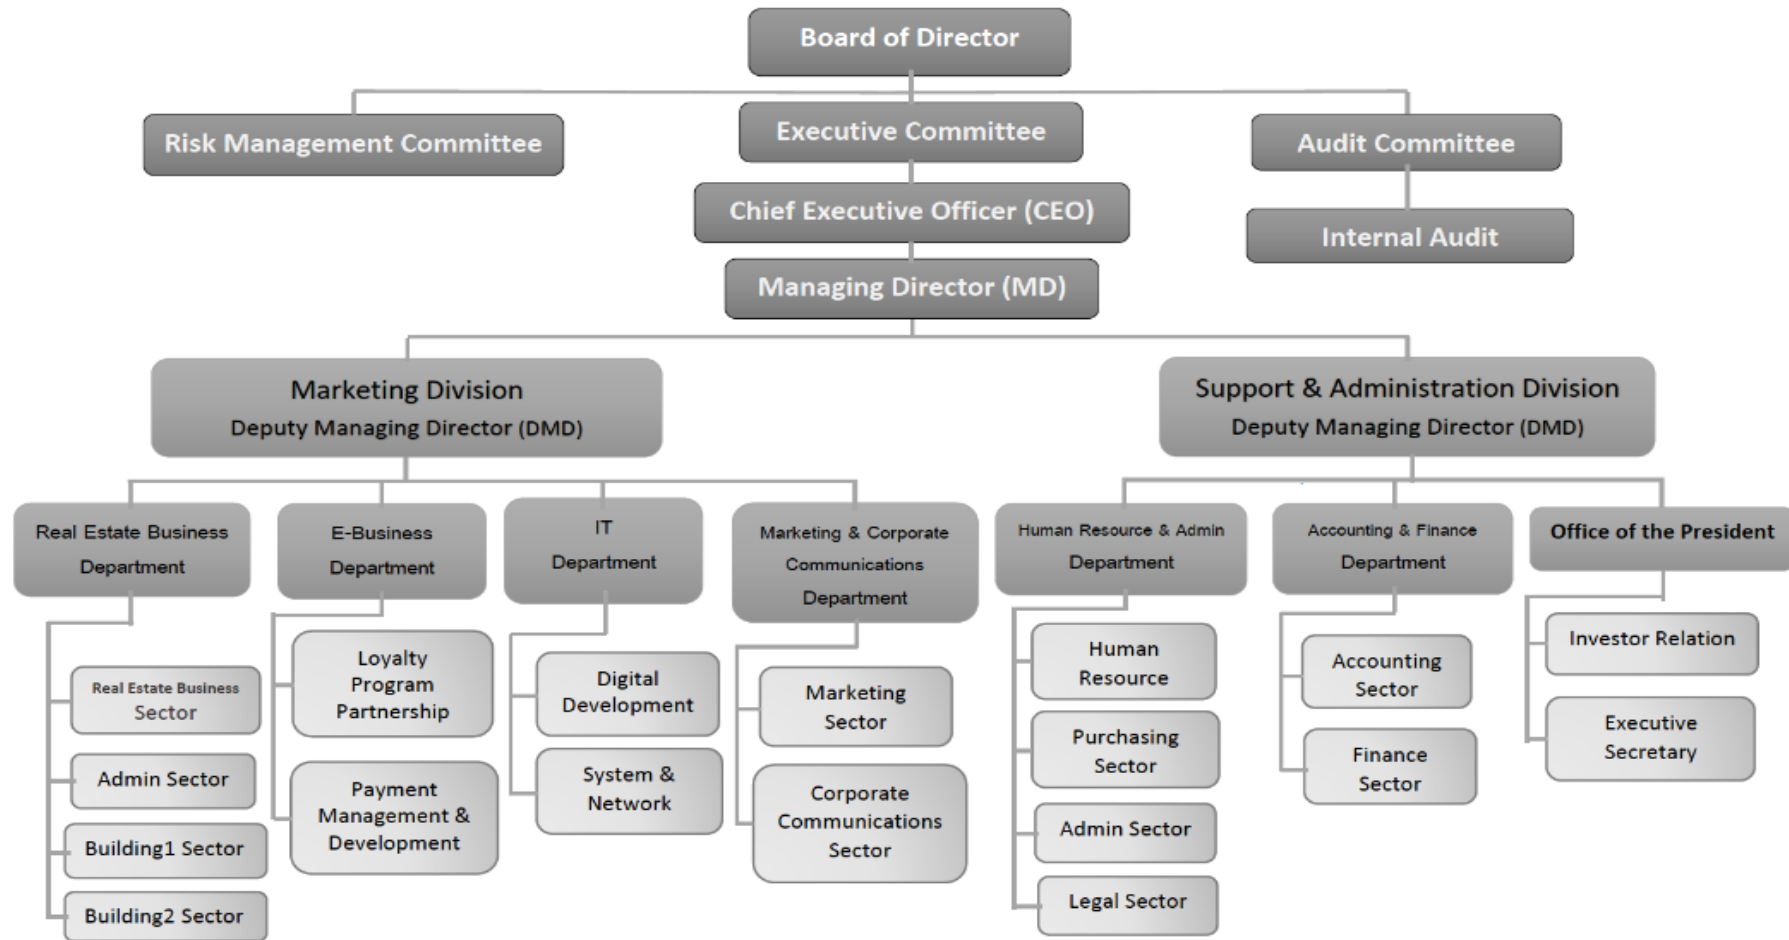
Board of Director

Risk Management Committee

Executive Committee

Audit Committee

Chief Executive Officer (CEO)

Internal Audit

Managing Director (MD)

Marketing Division
Deputy Managing Director (DMD)

Support & Administration Division
Deputy Managing Director (DMD)

Real Estate Business Department

Real Estate Business Sector

Admin Sector

Building1 Sector

Building2 Sector

E-Business Department

Loyalty Program Partnership

Payment Management & Development

IT Department

Digital Development

System & Network

Marketing & Corporate Communications Department

Marketing Sector

Corporate Communications Sector

Human Resource & Admin Department

Human Resource

Purchasing Sector

Admin Sector

Legal Sector

Accounting & Finance Department

Accounting Sector

Finance Sector

Office of the President

Investor Relation

Executive Secretary